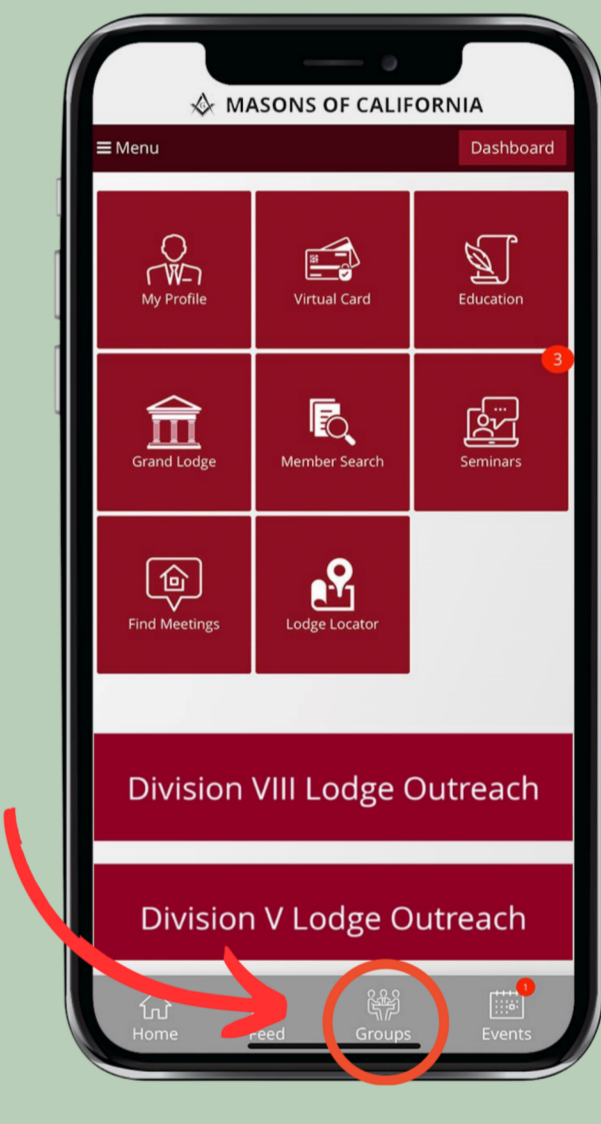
MASONS OF CALIFORNIA

☰ Menu

Dashboard

My Profile

Virtual Card

Education

3

Grand Lodge

Member Search

Seminars

Find Meetings

Lodge Locator

Division VIII Lodge Outreach

Division V Lodge Outreach

Home

Feed

Groups

1

Events